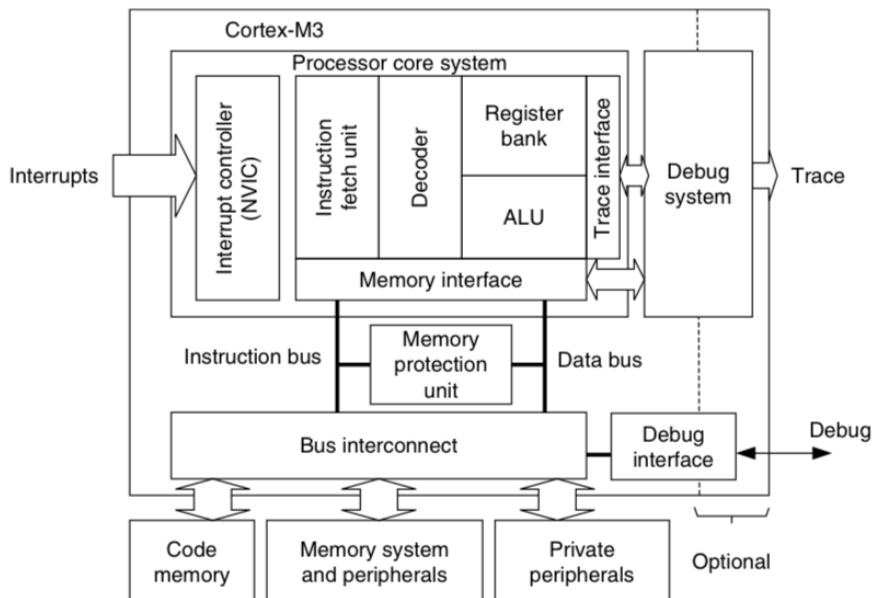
Cortex-M3

Processor core system

Interrupts

Interrupt controller (NVIC)

Instruction fetch unit

Decoder

Register bank

ALU

Trace interface

Debug system

Trace

Memory interface

Instruction bus

Memory protection unit

Data bus

Bus interconnect

Debug interface

Debug

Code memory

Memory system and peripherals

Private peripherals

Optional